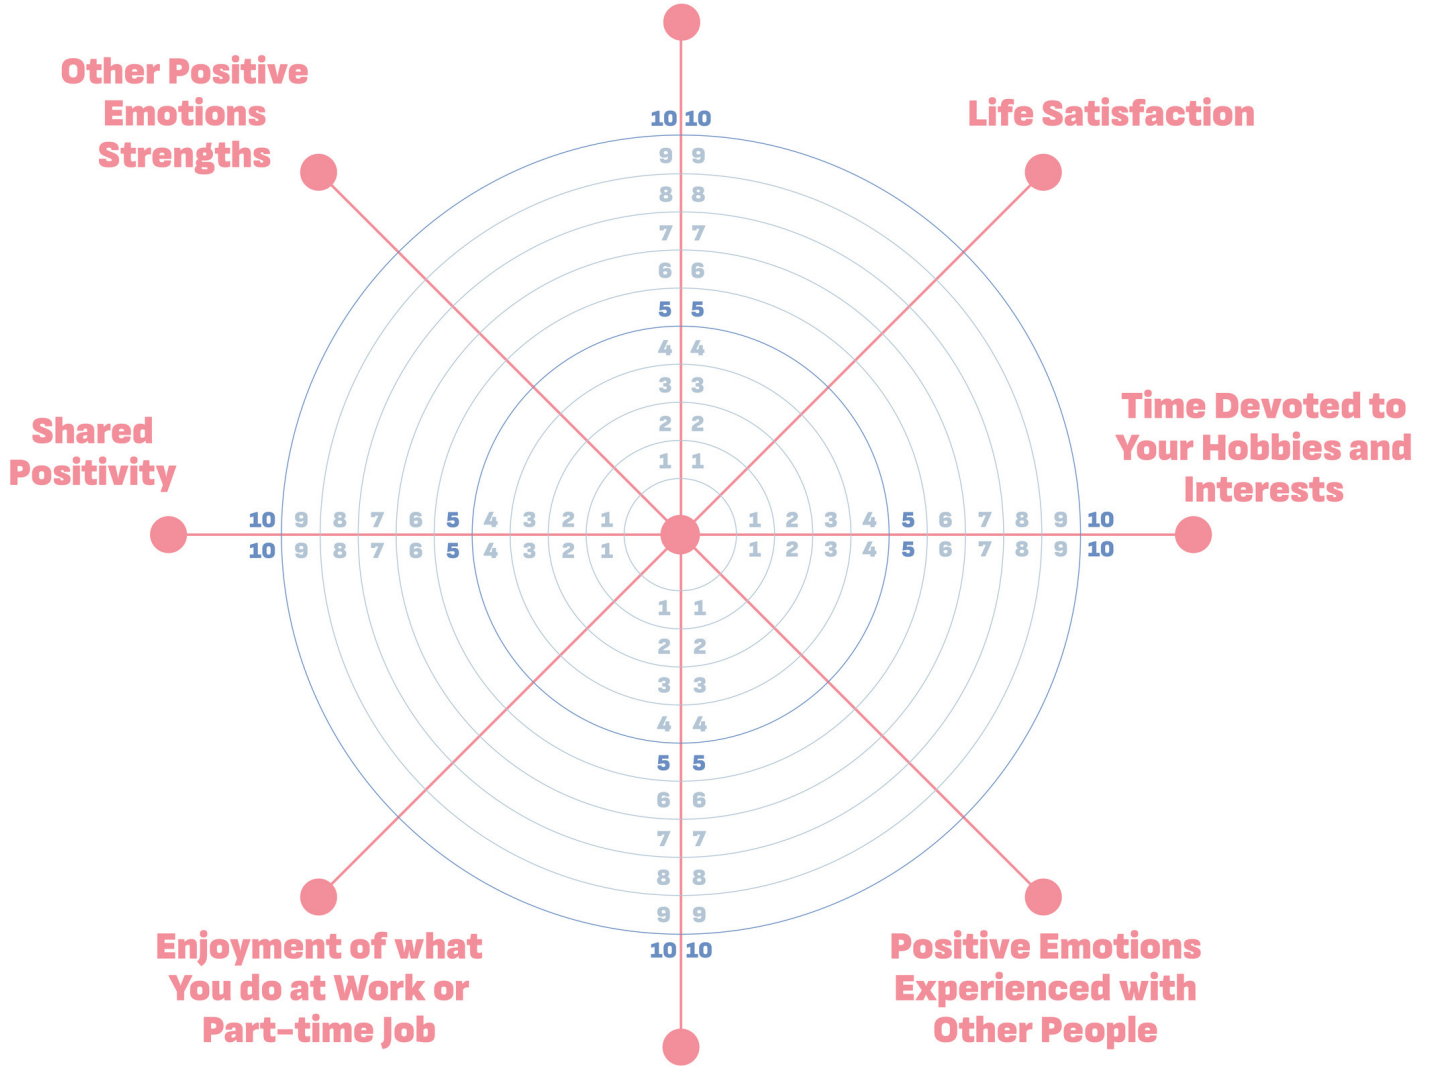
Other Positive Emotions Strengths

Life Satisfaction

10 10
9 9
8 8
7 7
6 6
5 5
4 4
3 3
2 2
1 1

Shared Positivity

Time Devoted to Your Hobbies and Interests

10 9 8 7 6 5 4 3 2 1 1 2 3 4 5 6 7 8 9 10
10 9 8 7 6 5 4 3 2 1 1 2 3 4 5 6 7 8 9 10

1 1
2 2
3 3
4 4
5 5
6 6
7 7
8 8
9 9
10 10

Enjoyment of what You do at Work or Part-time Job

Positive Emotions Experienced with Other People